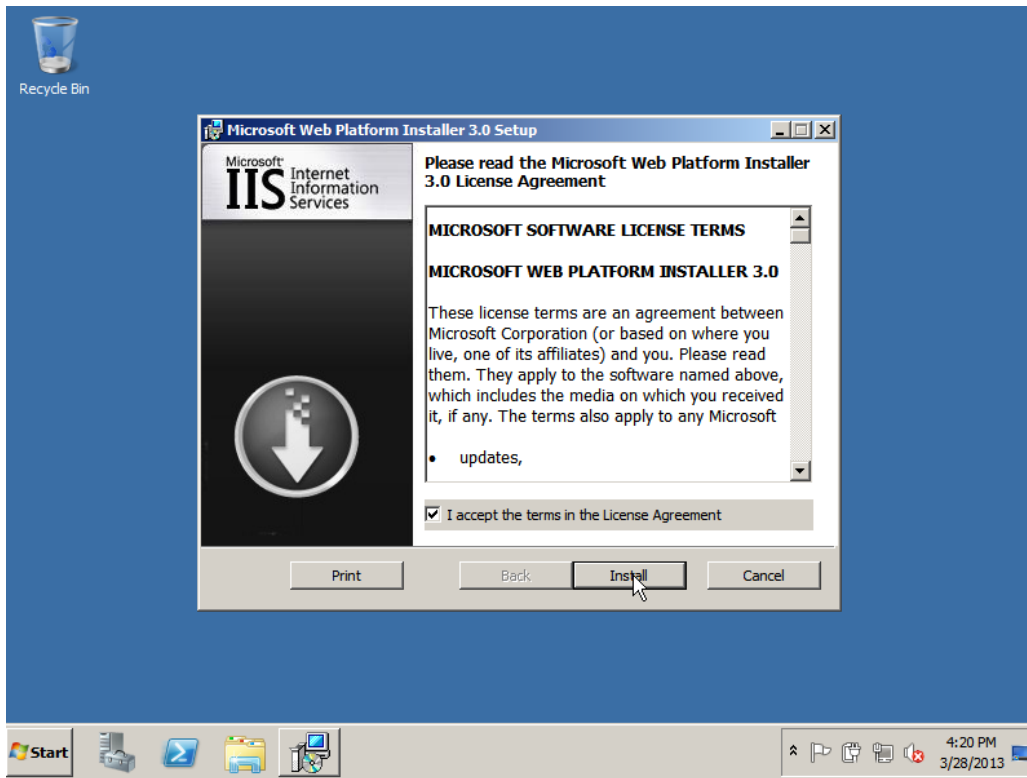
Recycle Bin

Microsoft Web Platform Installer 3.0 Setup

Microsoft IIS Internet Information Services

Please read the Microsoft Web Platform Installer 3.0 License Agreement

MICROSOFT SOFTWARE LICENSE TERMS

MICROSOFT WEB PLATFORM INSTALLER 3.0

These license terms are an agreement between Microsoft Corporation (or based on where you live, one of its affiliates) and you. Please read them. They apply to the software named above, which includes the media on which you received it, if any. The terms also apply to any Microsoft

• updates,

I accept the terms in the License Agreement

Print

Back

Install

Cancel

Start

4:20 PM
3/28/2013